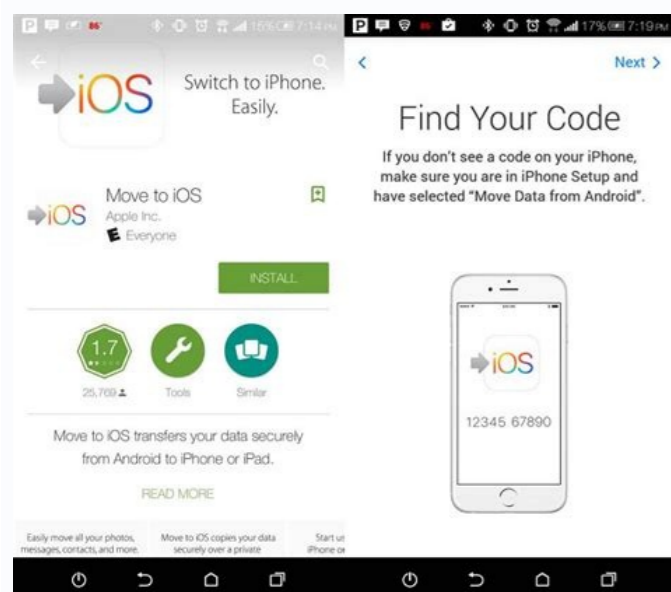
15% 7:14

iOS

Switch to iPhone. Easily.

iOS

Move to iOS

Apple Inc.

E Everyone

INSTALL

1.7

25,769

Tools

Similar

Move to iOS transfers your data securely from Android to iPhone or iPad.

READ MORE

Easily move all your photos, messages, contacts, and more.

Move to iOS copies your data securely over a private

Start u iPhone o

17% 7:19

<

Next >

Find Your Code

If you don't see a code on your iPhone, make sure you are in iPhone Setup and have selected "Move Data from Android".

iOS

12345 67890